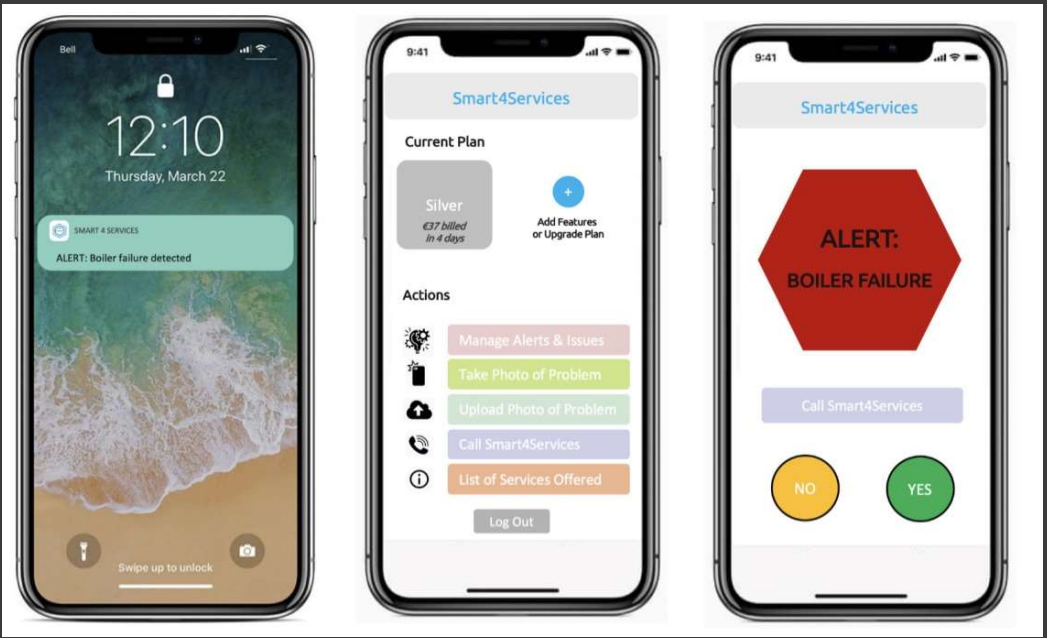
Bell

12:10

Thursday, March 22

SMART 4 SERVICES

ALERT: Boiler failure detected

Swipe up to unlock

9:41

Smart4Services

Current Plan

Silver

€37 billed in 4 days

+

Add Features or Upgrade Plan

Actions

Manage Alerts & Issues

Take Photo of Problem

Upload Photo of Problem

Call Smart4Services

List of Services Offered

Log Out

9:41

Smart4Services

ALERT:

BOILER FAILURE

Call Smart4Services

NO

YES